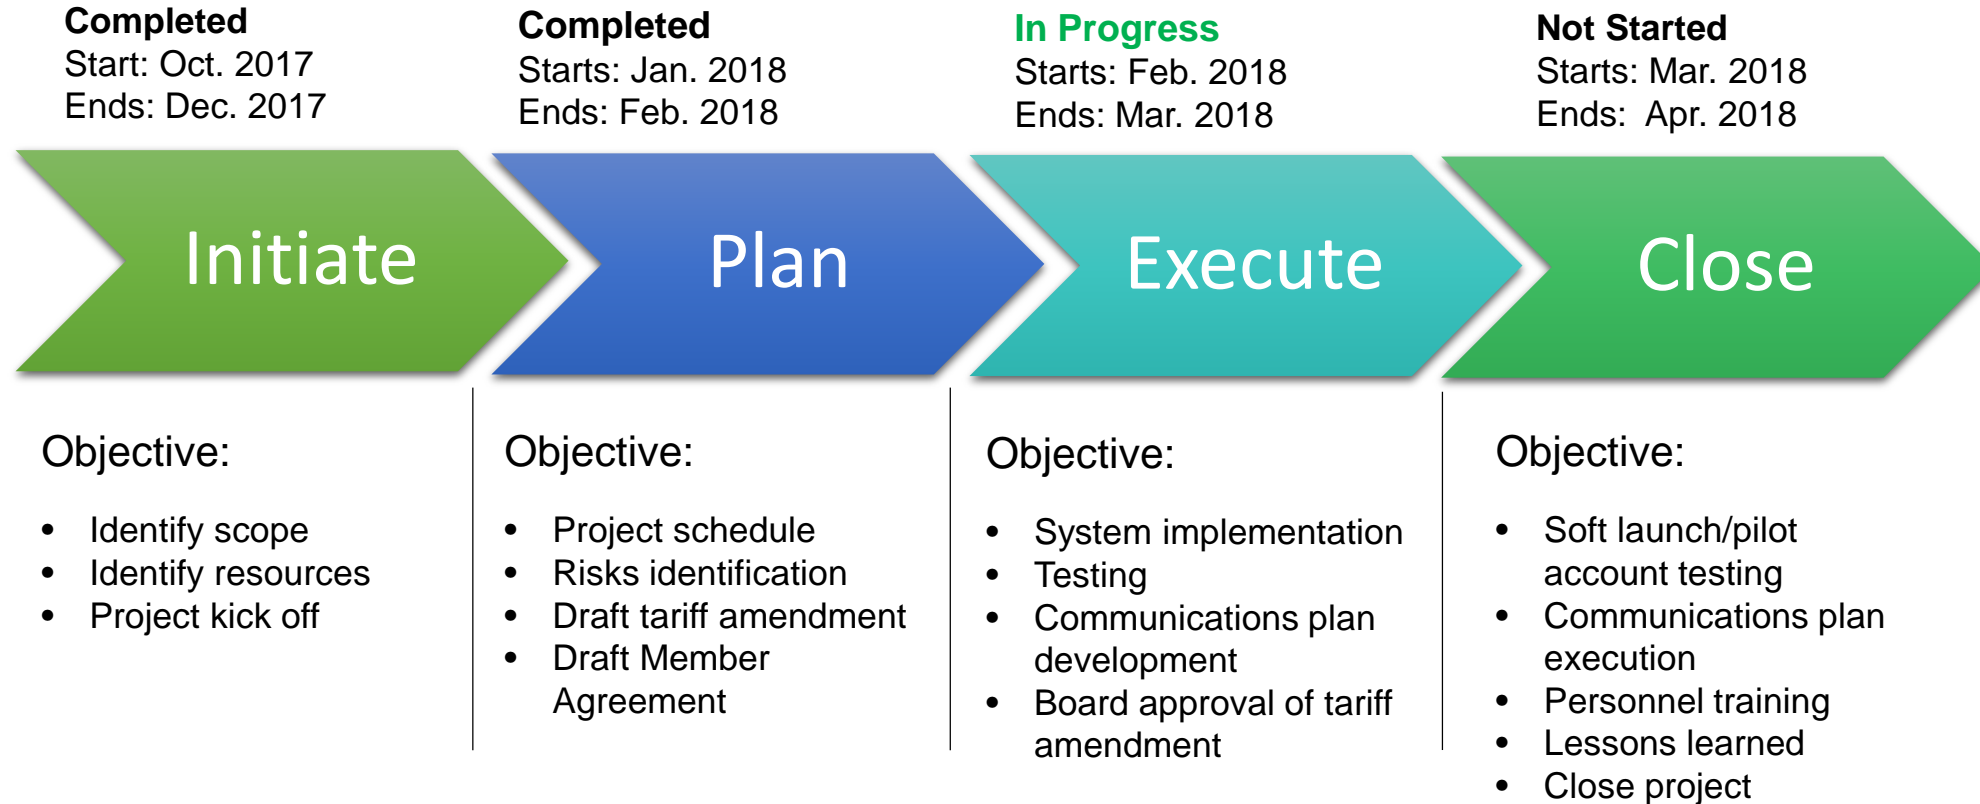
Completed
Start: Oct. 2017
Ends: Dec. 2017

Completed
Starts: Jan. 2018
Ends: Feb. 2018

In Progress
Starts: Feb. 2018
Ends: Mar. 2018

Not Started
Starts: Mar. 2018
Ends: Apr. 2018

Initiate

Plan

Execute

Close

Objective:

- Identify scope
- Identify resources
- Project kick off

Objective:

- Project schedule
- Risks identification
- Draft tariff amendment
- Draft Member Agreement

Objective:

- System implementation
- Testing
- Communications plan development
- Board approval of tariff amendment

Objective:

- Soft launch/pilot account testing
- Communications plan execution
- Personnel training
- Lessons learned
- Close project